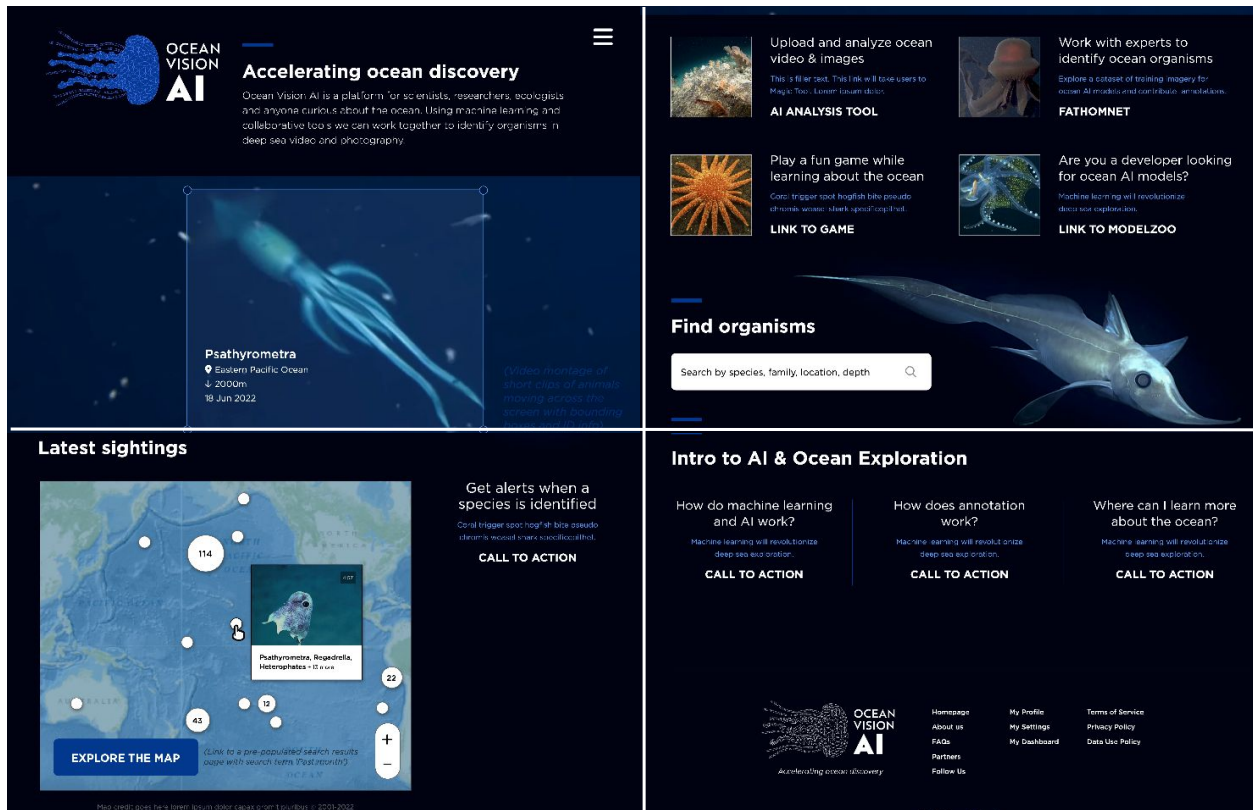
OCEAN VISION AI

Accelerating ocean discovery

Ocean Vision AI is a platform for scientists, researchers, ecologists and anyone curious about the ocean. Using machine learning and collaborative tools we can work together to identify organisms in deep sea video and photography.

Psathyrometra
Eastern Pacific Ocean
↓ 2000m
18 Jun 2022

(Video montage of short clips of animals moving across the screen with bounding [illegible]

Upload and analyze ocean video & images

This is filler text. This link will take users to Magic Tool. Lorem ipsum dolor.

AI ANALYSIS TOOL

Work with experts to identify ocean organisms

Explore a dataset of training imagery for ocean AI models and contribute annotations.

FATHOMNET

Play a fun game while learning about the ocean

Coral trigger spot hogfish bite pseudo chromis wessel shark specificcallhol.

LINK TO GAME

Are you a developer looking for ocean AI models?

Machine learning will revolutionize deep sea exploration.

LINK TO MODELZOO

Find organisms

Search by species, family, location, depth

Latest sightings

114

Psathyrometra, Regadrella, Heterophates • 13 more

22

12

43

EXPLORE THE MAP

(Link to a pre-populated search results page with search term "Psathyrometra")

Map credit goes here lorem ipsum dolor capac orem tolutibus © 2001-2022

Get alerts when a species is identified

Coral trigger spot hogfish bite pseudo chromis wessel shark specificcallhol.

CALL TO ACTION

Intro to AI & Ocean Exploration

How do machine learning and AI work?

Machine learning will revolutionize deep sea exploration.

CALL TO ACTION

How does annotation work?

Machine learning will revolutionize deep sea exploration.

CALL TO ACTION

Where can I learn more about the ocean?

Machine learning will revolutionize deep sea exploration.

CALL TO ACTION

OCEAN VISION AI
Accelerating ocean discovery

Homepage
About us
FAQs
Partners
Follow Us

My Profile
My Settings
My Dashboard

Terms of Service
Privacy Policy
Data Use Policy